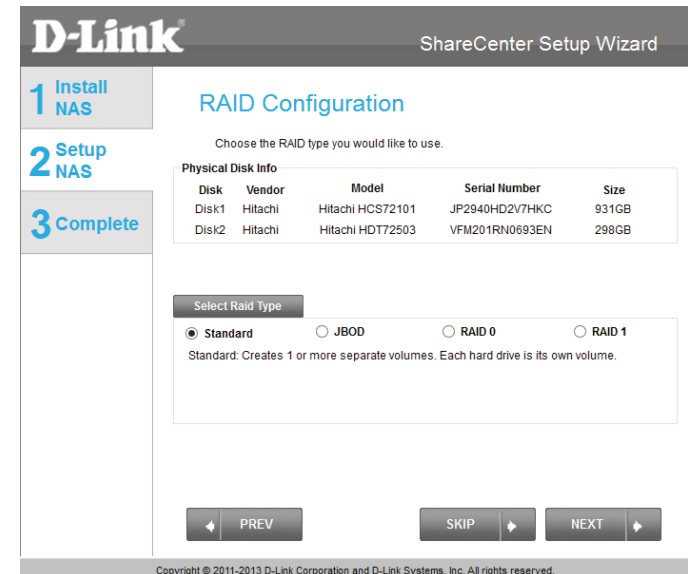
D-Link®

ShareCenter Setup Wizard

1 Install NAS

2 Setup NAS

3 Complete

RAID Configuration

Choose the RAID type you would like to use.

Physical Disk Info

| Disk | Vendor | Model | Serial Number | Size |
|---|---|---|---|---|
| Disk1 | Hitachi | Hitachi HCS72101 | JP2940HD2V7HKC | 931GB |
| Disk2 | Hitachi | Hitachi HDT72503 | VFM201RN0693EN | 298GB |

Select Raid Type

Standard JBOD RAID 0 RAID 1

Standard: Creates 1 or more separate volumes. Each hard drive is its own volume.

PREV

SKIP

NEXT

Copyright © 2011-2013 D-Link Corporation and D-Link Systems, Inc. All rights reserved.